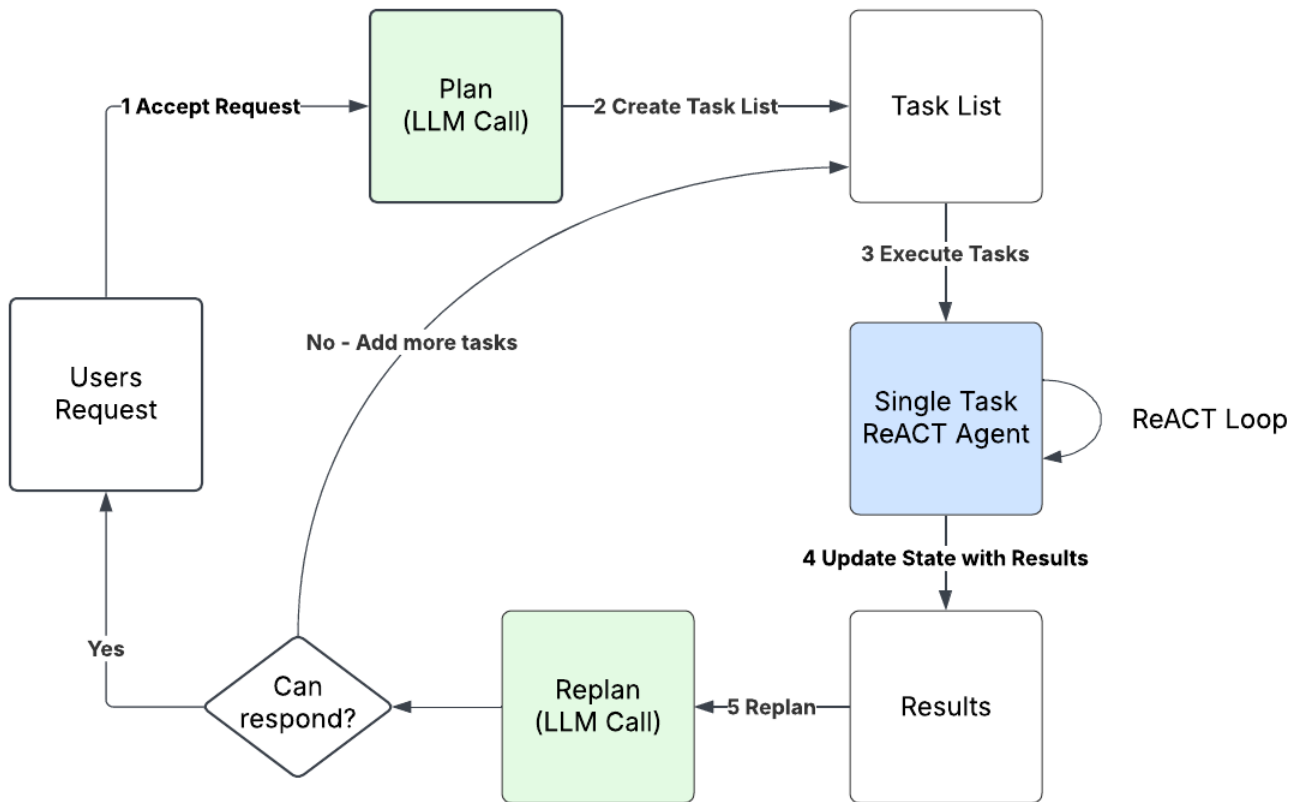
1 Accept Request

Plan
(LLM Call)

2 Create Task List

Task List

3 Execute Tasks

No - Add more tasks

Users
Request

Single Task
ReACT Agent

ReACT Loop

4 Update State with Results

Yes

Can
respond?

Replan
(LLM Call)

5 Replan

Results